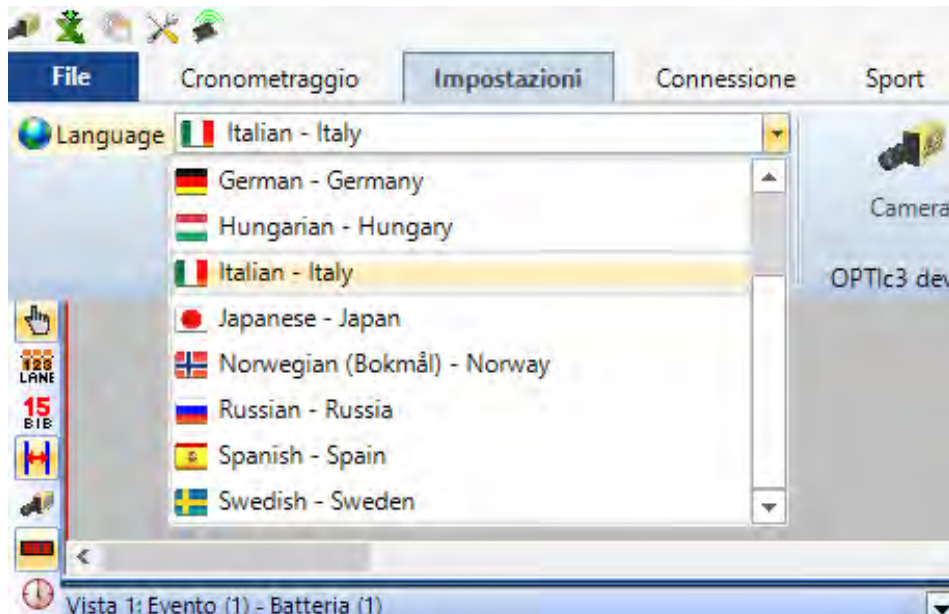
File
Cronometraggio
Impostazioni
Connessione
Sport
Language
Italian - Italy
German - Germany
Hungarian - Hungary
Italian - Italy
Japanese - Japan
Norwegian (Bokmål) - Norway
Russian - Russia
Spanish - Spain
Swedish - Sweden
Camera
OPTIc3 dev
123 LANE
15 BIB
Vista 1: Evento (1) - Batteria (1)